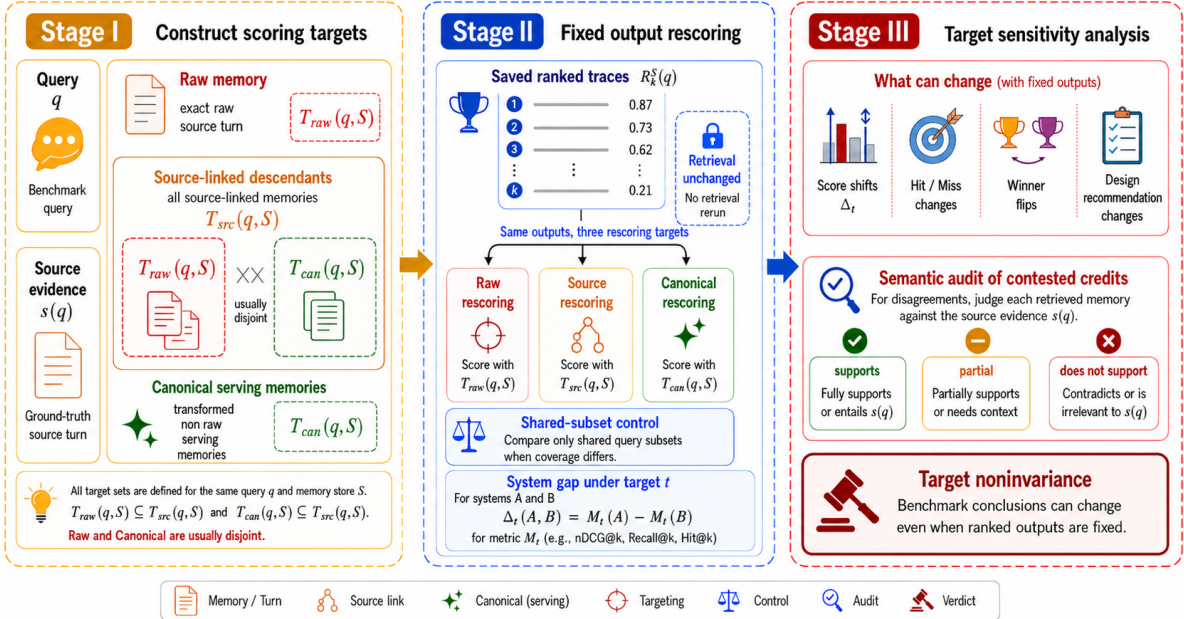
Stage I Construct scoring targets

Query
$q$

Benchmark query

Source evidence
$s(q)$

Ground-truth source turn

Raw memory
exact raw source turn
$T_{raw}(q, S)$

Source-linked descendants
all source-linked memories
$T_{src}(q, S)$

$T_{raw}(q, S)$
usually disjoint
$T_{can}(q, S)$

Canonical serving memories
transformed non raw serving memories
$T_{can}(q, S)$

All target sets are defined for the same query $q$ and memory store $S$.
$T_{raw}(q, S) \subseteq T_{src}(q, S)$ and $T_{can}(q, S) \subseteq T_{src}(q, S)$.
Raw and Canonical are usually disjoint.

Stage II Fixed output rescoring

Saved ranked traces $R_k^S(q)$

1 0.87
2 0.73
3 0.62
⋮ ⋮ ⋮
k 0.21

Retrieval unchanged
No retrieval rerun

Same outputs, three rescoring targets

Raw rescoring
Score with $T_{raw}(q, S)$

Source rescoring
Score with $T_{src}(q, S)$

Canonical rescoring
Score with $T_{can}(q, S)$

Shared-subset control
Compare only shared query subsets when coverage differs.

System gap under target $t$
For systems A and B
$\Delta_t(A, B) = M_t(A) - M_t(B)$
for metric $M_t$ (e.g., nDCG@k, Recall@k, Hit@k)

Stage III Target sensitivity analysis

What can change (with fixed outputs)

Score shifts $\Delta_t$

Hit / Miss changes

Winner flips

Design recommendation changes

Semantic audit of contested credits
For disagreements, judge each retrieved memory against the source evidence $s(q)$.

supports
Fully supports or entails $s(q)$

partial
Partially supports or needs context

does not support
Contradicts or is irrelevant to $s(q)$

Target noninvariance
Benchmark conclusions can change even when ranked outputs are fixed.

Memory / Turn Source link Canonical (serving) Targeting Control Audit Verdict